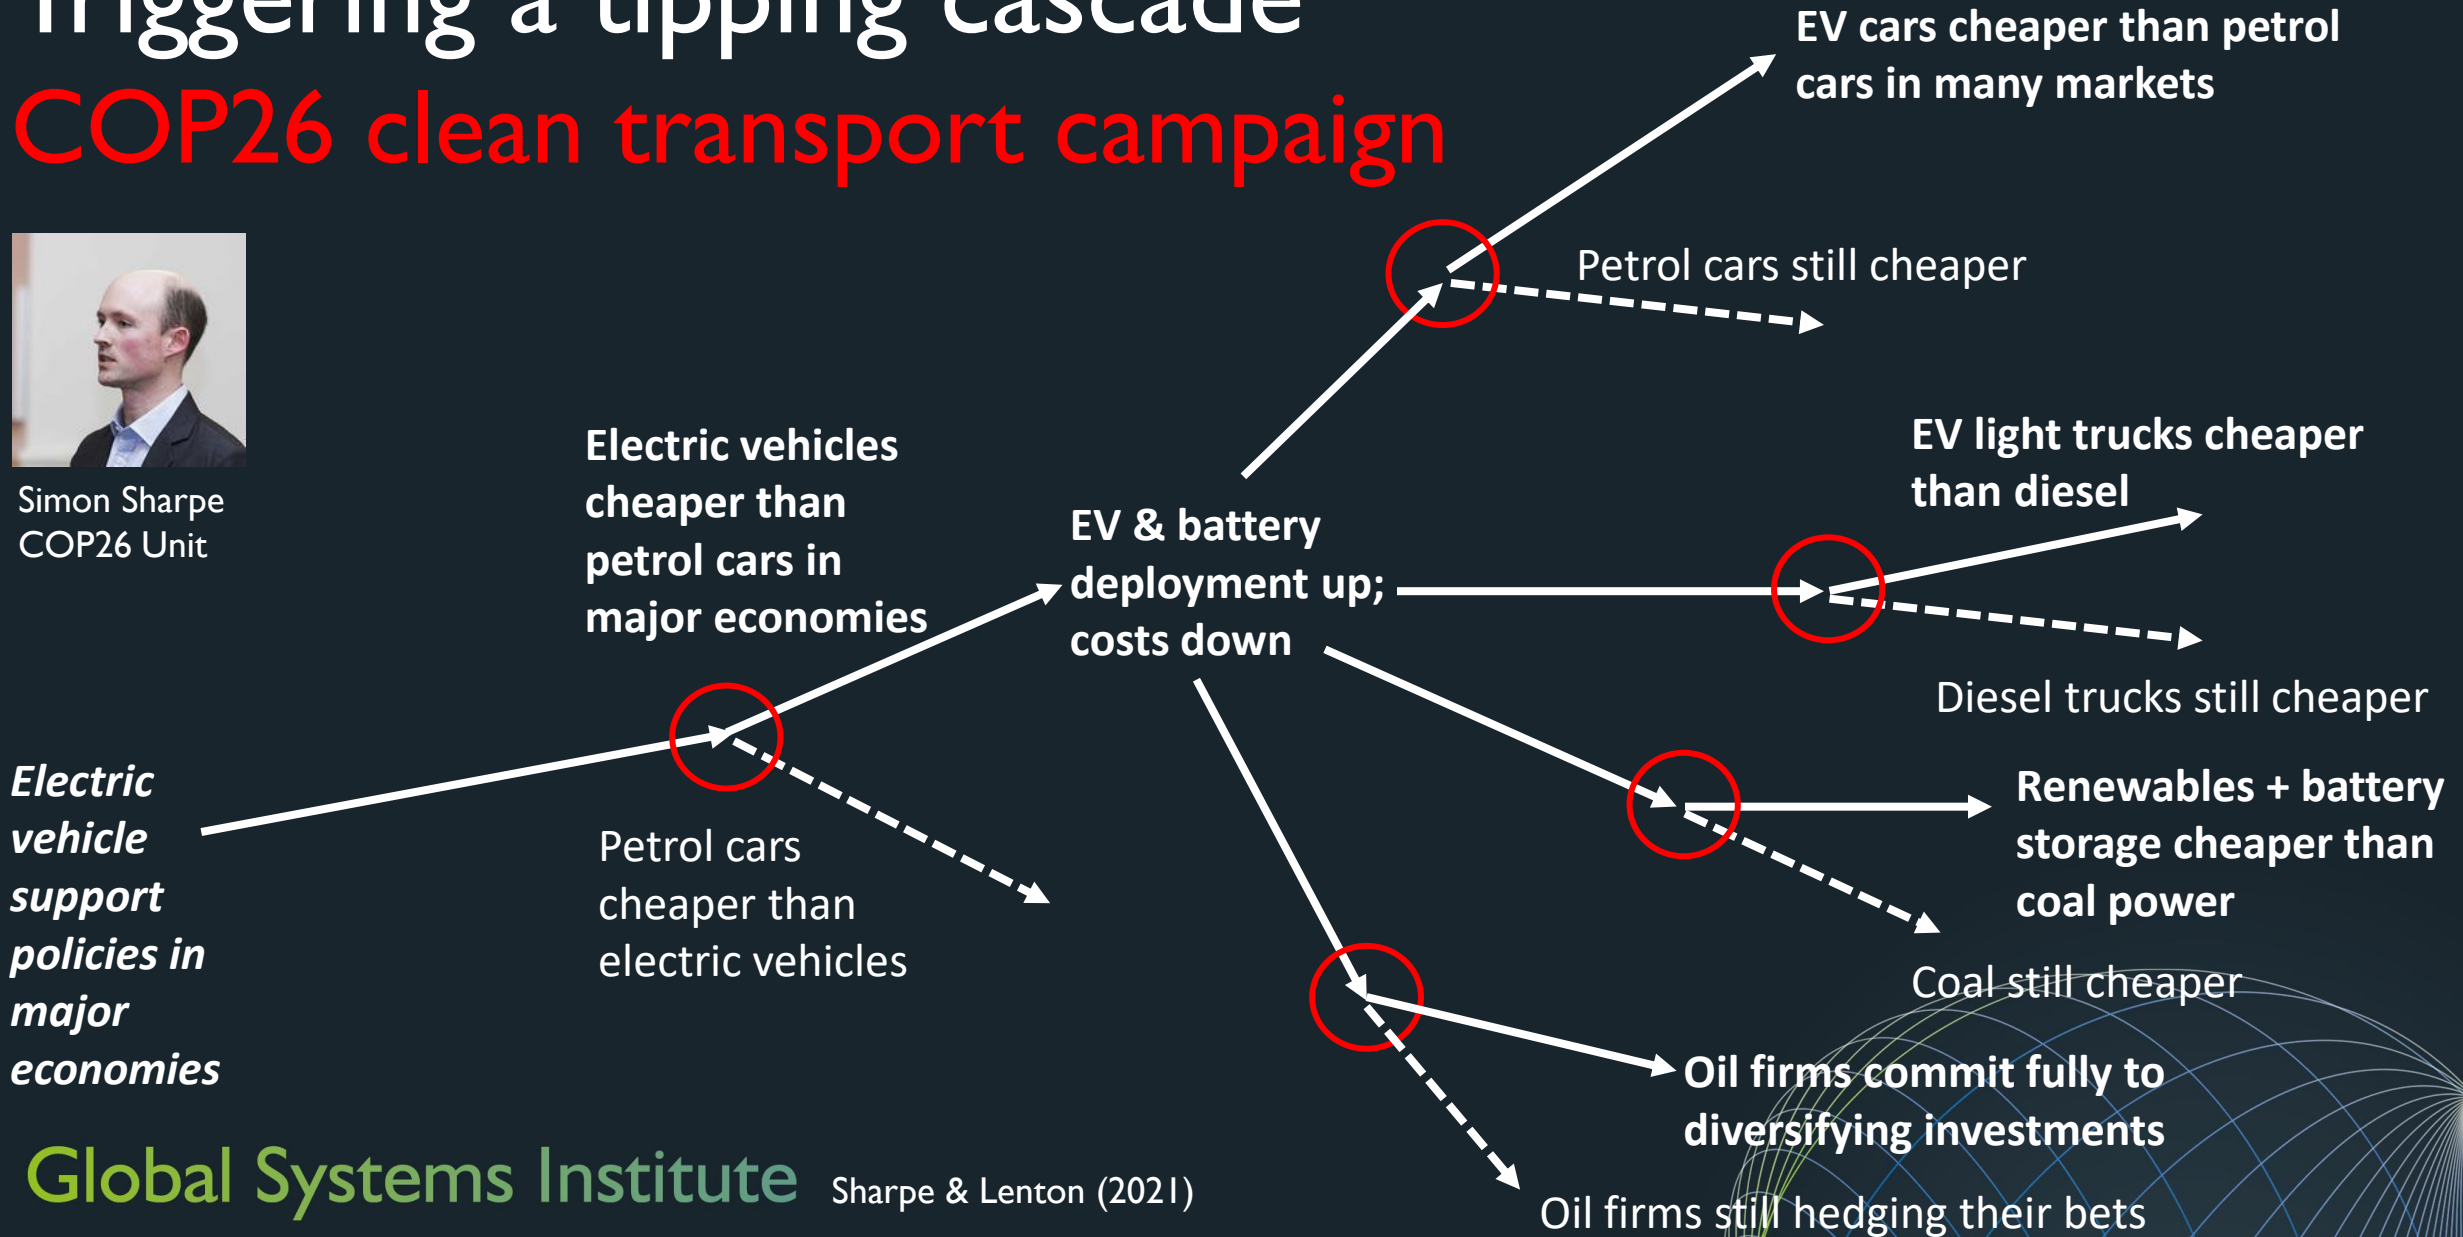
Triggering a tipping cascade
COP26 clean transport campaign

Simon Sharpe
COP26 Unit

Electric vehicle support policies in major economies

Electric vehicles cheaper than petrol cars in major economies

Petrol cars cheaper than electric vehicles

EV & battery deployment up; costs down

EV cars cheaper than petrol cars in many markets

Petrol cars still cheaper

EV light trucks cheaper than diesel

Diesel trucks still cheaper

Renewables + battery storage cheaper than coal power

Coal still cheaper

Oil firms commit fully to diversifying investments

Oil firms still hedging their bets

Global Systems Institute Sharpe & Lenton (2021)